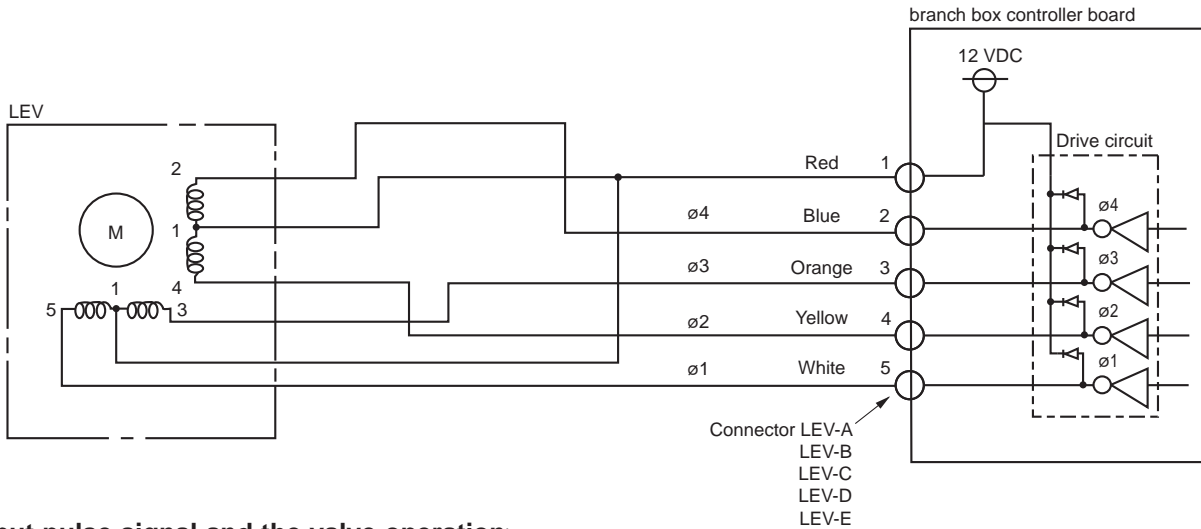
branch box controller board

12 VDC

LEV

Drive circuit

M

2

1

4

5

1

3

Red 1

ø4 Blue 2

ø3 Orange 3

ø2 Yellow 4

ø1 White 5

ø4

ø3

ø2

ø1

Connector LEV-A
LEV-B
LEV-C
LEV-D
LEV-E

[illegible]put pulse signal and the valve operation: